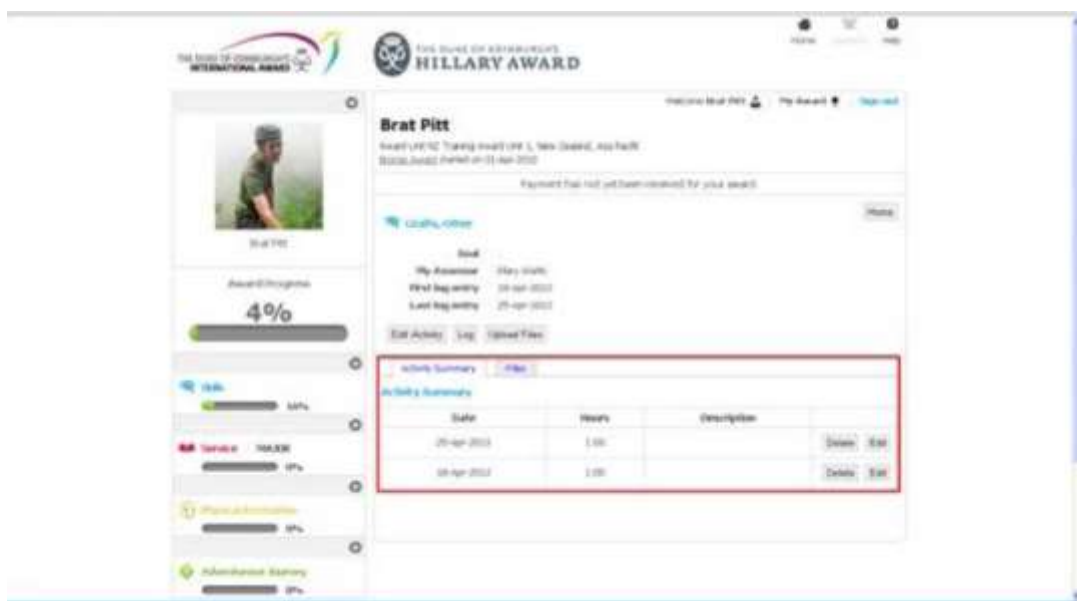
THE DUKE OF EDINBURGH'S INTERNATIONAL AWARD

THE DUKE OF EDINBURGH'S HILLARY AWARD

Home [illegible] Help

Welcome Brat Pitt | My Award | Sign out

Brat Pitt

Award Unit NZ Training Award Unit 1, New Zealand, Asia Pacific
Bronze Award started on 01-Apr-2013

Payment has not yet been received for your award.

Menu

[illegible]

Goal
My Assessor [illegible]
First log entry 18-Apr-2013
Last log entry 25-Apr-2013

Edit Activity Log Upload Files

Activity Summary Files

Activity Summary

| Date | Hours | Description | |
|---|---|---|---|
| 25-Apr-2013 | 1.00 | | Delete Edit |
| 18-Apr-2013 | 1.00 | | Delete Edit |

Brat Pitt

Award Progress

4%

Skills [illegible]%

Service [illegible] 0%

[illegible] 0%

Adventurous Journey 0%